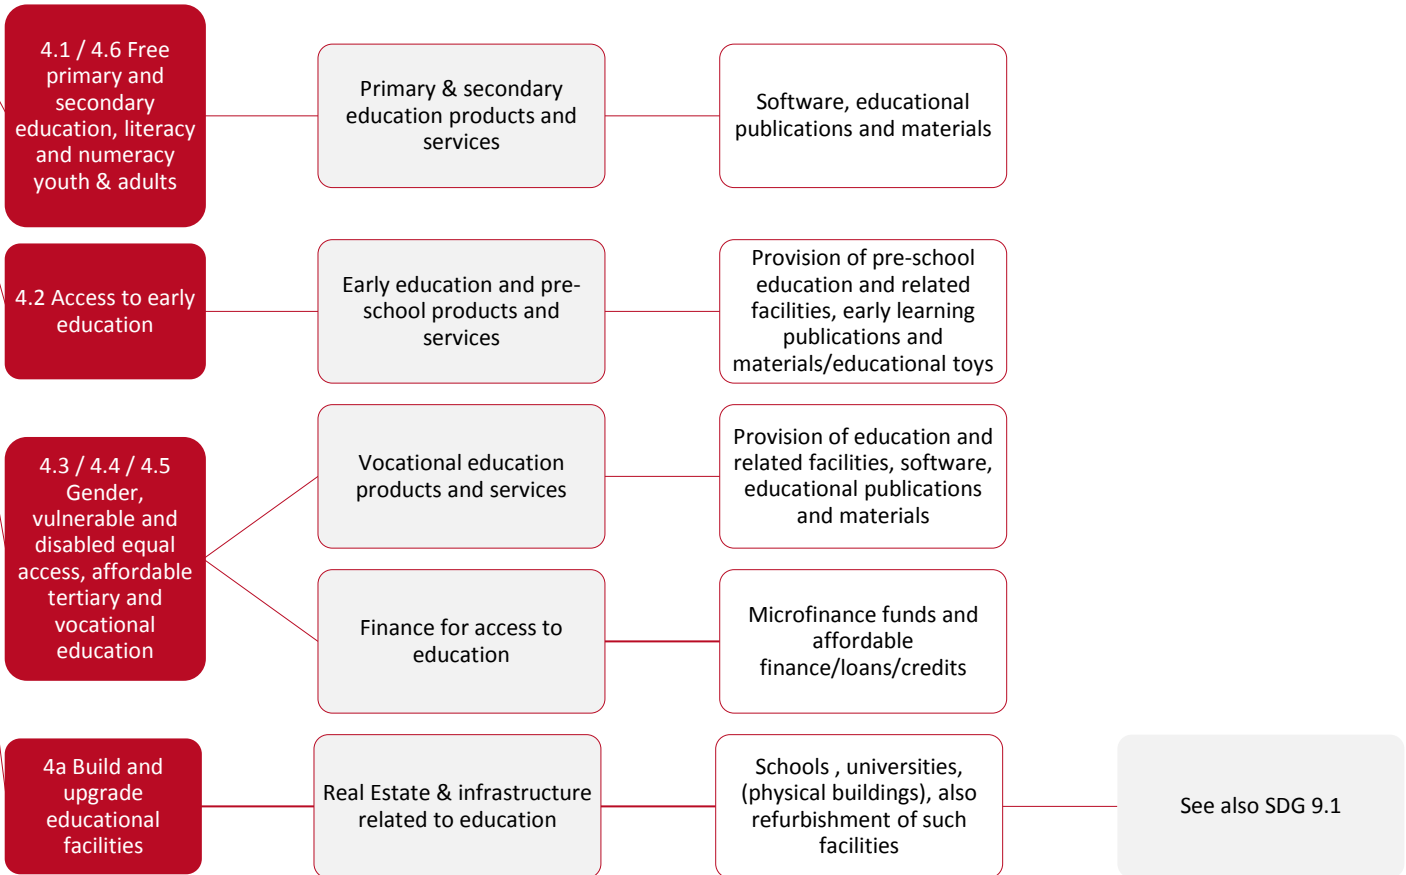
4.1 / 4.6 Free primary and secondary education, literacy and numeracy youth & adults

Primary & secondary education products and services

Software, educational publications and materials

4.2 Access to early education

Early education and pre-school products and services

Provision of pre-school education and related facilities, early learning publications and materials/educational toys

4.3 / 4.4 / 4.5 Gender, vulnerable and disabled equal access, affordable tertiary and vocational education

Vocational education products and services

Provision of education and related facilities, software, educational publications and materials

Finance for access to education

Microfinance funds and affordable finance/loans/credits

4a Build and upgrade educational facilities

Real Estate & infrastructure related to education

Schools , universities, (physical buildings), also refurbishment of such facilities

See also SDG 9.1